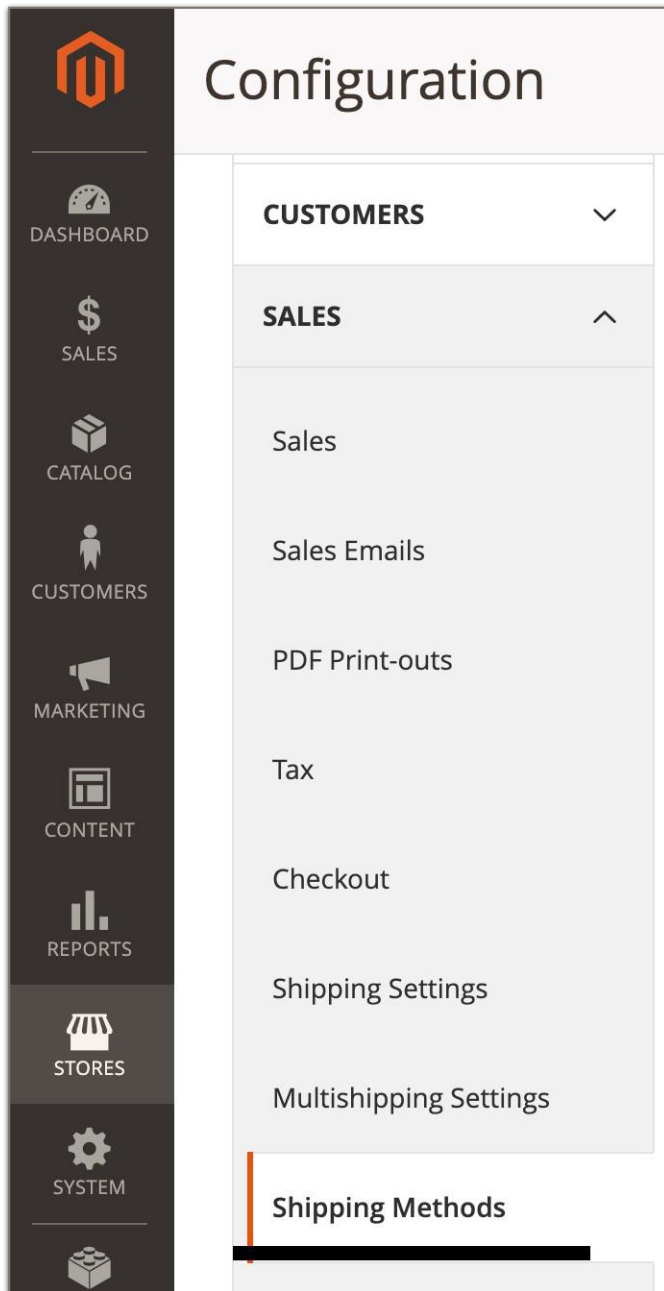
DASHBOARD
$
SALES
CATALOG
CUSTOMERS
MARKETING
CONTENT
REPORTS
STORES
SYSTEM

Configuration

CUSTOMERS

SALES

Sales

Sales Emails

PDF Print-outs

Tax

Checkout

Shipping Settings

Multishipping Settings

Shipping Methods